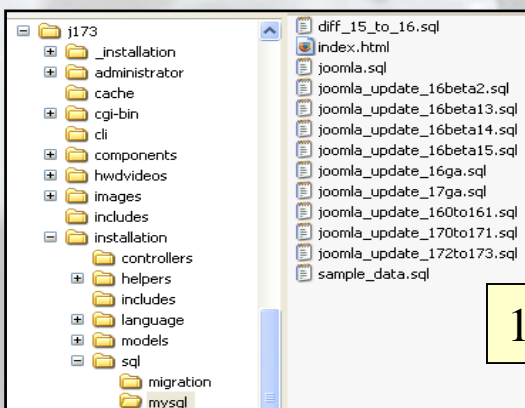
j173
_installation
administrator
cache
cgi-bin
cli
components
hwdvideos
images
includes
installation
controllers
helpers
includes
language
models
sql
migration
mysql

diff_15_to_16.sql
index.html
joomla.sql
joomla_update_16beta2.sql
joomla_update_16beta13.sql
joomla_update_16beta14.sql
joomla_update_16beta15.sql
joomla_update_16ga.sql
joomla_update_17ga.sql
joomla_update_160to161.sql
joomla_update_170to171.sql
joomla_update_172to173.sql
sample_data.sql

1